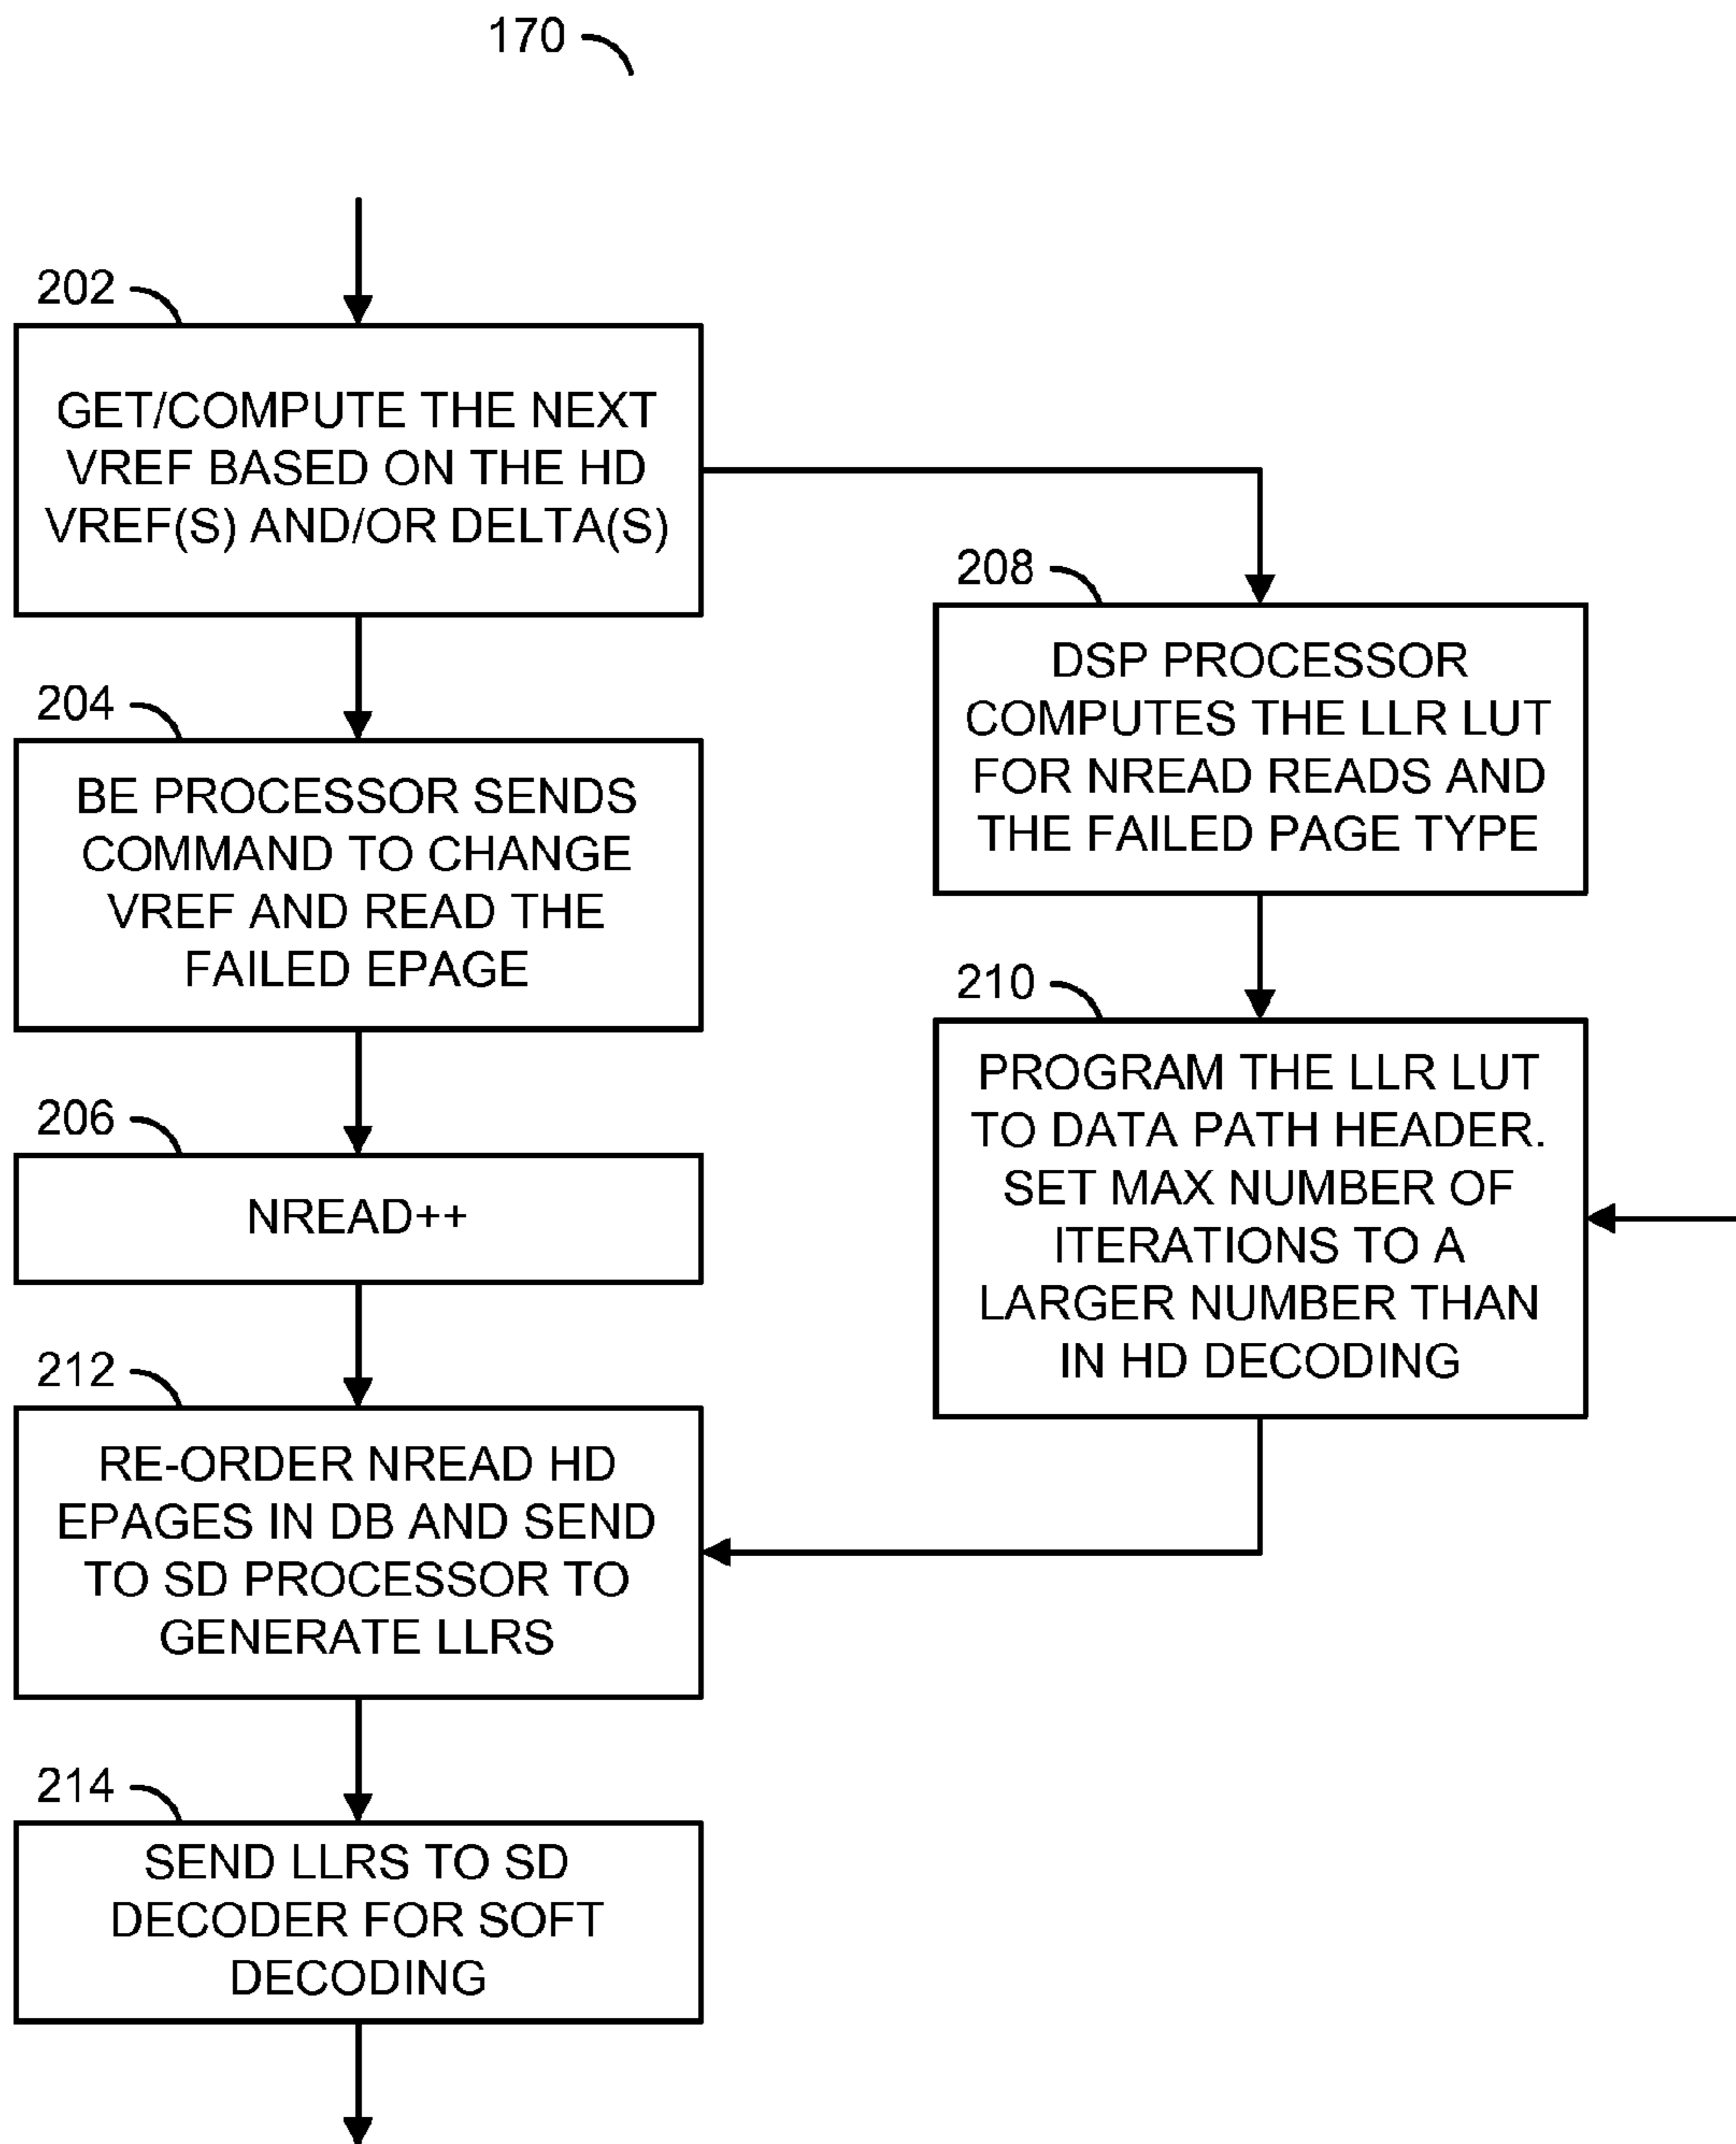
170

202

GET/COMPUTE THE NEXT VREF BASED ON THE HD VREF(S) AND/OR DELTA(S)

204

BE PROCESSOR SENDS COMMAND TO CHANGE VREF AND READ THE FAILED EPAGE

206

NREAD++

212

RE-ORDER NREAD HD EPAGES IN DB AND SEND TO SD PROCESSOR TO GENERATE LLRS

214

SEND LLRS TO SD DECODER FOR SOFT DECODING

208

DSP PROCESSOR COMPUTES THE LLR LUT FOR NREAD READS AND THE FAILED PAGE TYPE

210

PROGRAM THE LLR LUT TO DATA PATH HEADER. SET MAX NUMBER OF ITERATIONS TO A LARGER NUMBER THAN IN HD DECODING